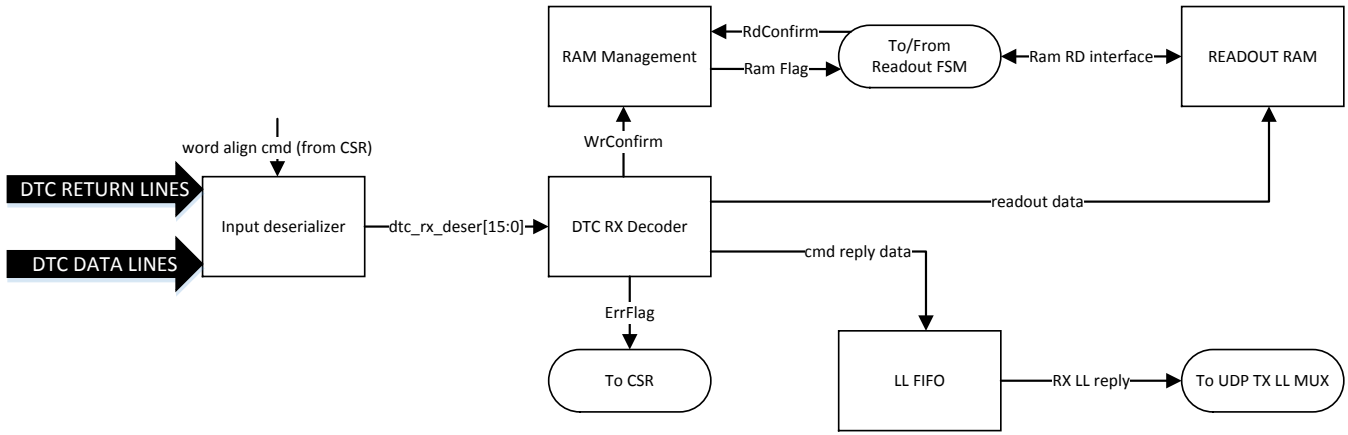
RAM Management

RdConfirm

Ram Flag

To/From Readout FSM

Ram RD interface

READOUT RAM

word align cmd (from CSR)

WrConfirm

DTC RETURN LINES

DTC DATA LINES

Input deserializer

dtc_rx_deser[15:0]

DTC RX Decoder

readout data

cmd reply data

ErrFlag

To CSR

LL FIFO

RX LL reply

To UDP TX LL MUX